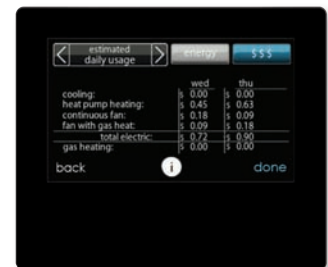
estimated daily usage

energy

$$$

| | wed | thu |
|---|---|---|
| cooling: | $ 0.00 | $ 0.00 |
| heat pump heating: | $ 0.45 | $ 0.63 |
| continuous fan: | $ 0.18 | $ 0.09 |
| fan with gas heat: | $ 0.09 | $ 0.18 |
| total electric: | $ 0.72 | $ 0.90 |
| gas heating: | $ 0.00 | $ 0.00 |

back

i

done